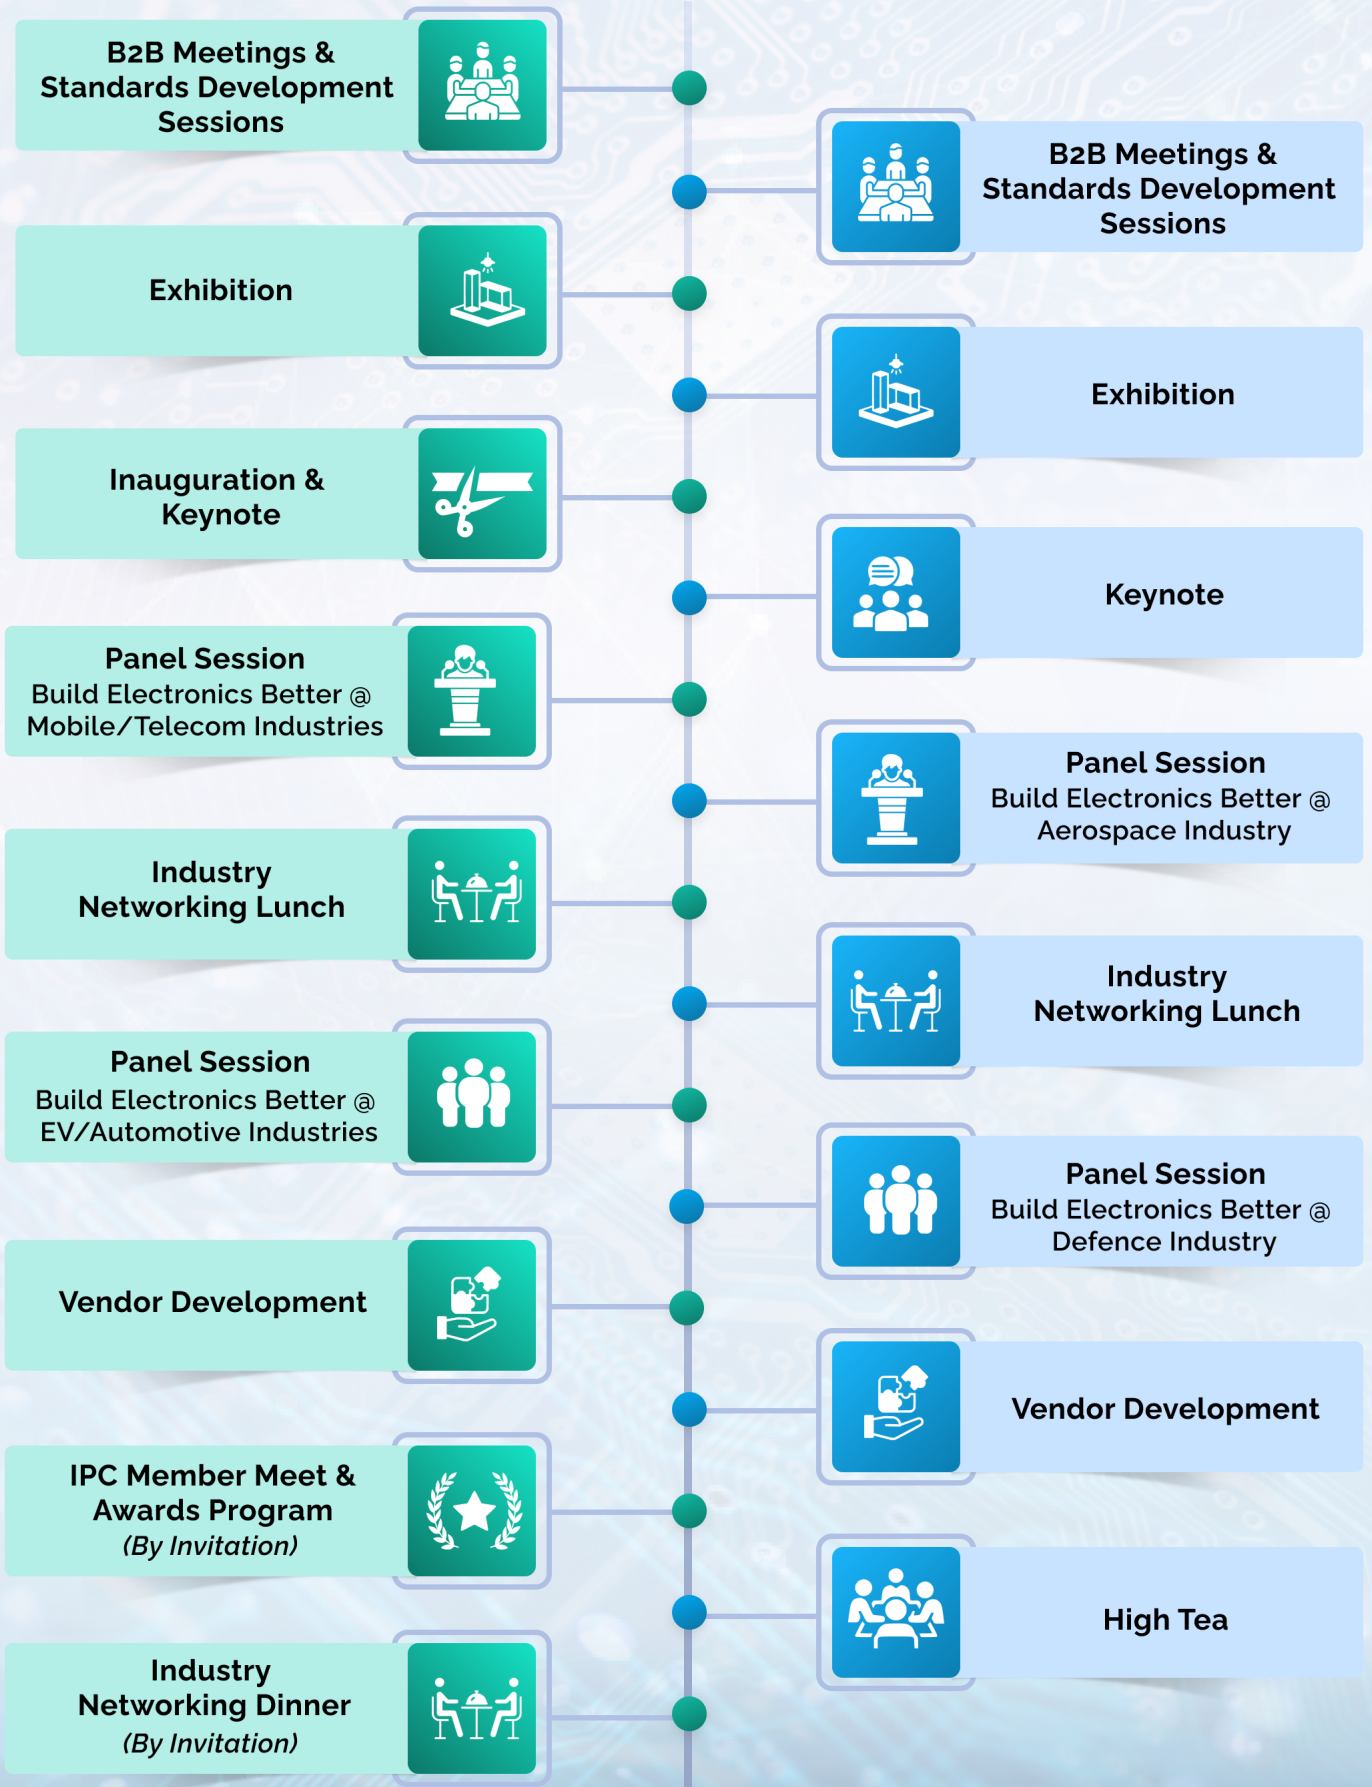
B2B Meetings & Standards Development Sessions

Exhibition

Inauguration & Keynote

Panel Session
Build Electronics Better @ Mobile/Telecom Industries

Industry Networking Lunch

Panel Session
Build Electronics Better @ EV/Automotive Industries

Vendor Development

IPC Member Meet & Awards Program
*(By Invitation)*

Industry Networking Dinner
*(By Invitation)*

B2B Meetings & Standards Development Sessions

Exhibition

Keynote

Panel Session
Build Electronics Better @ Aerospace Industry

Industry Networking Lunch

Panel Session
Build Electronics Better @ Defence Industry

Vendor Development

High Tea